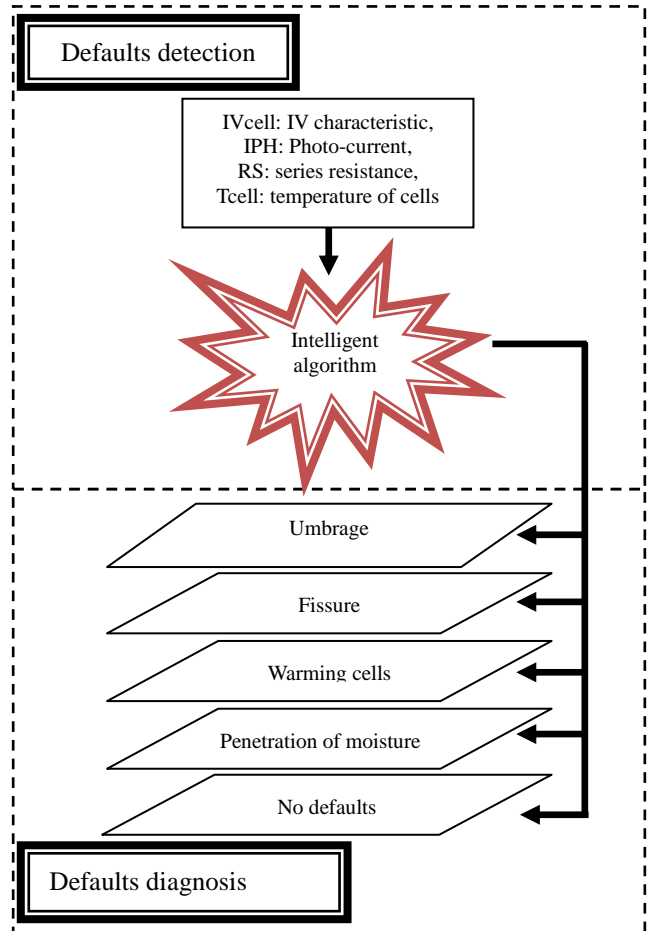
Defaults detection

IVcell: IV characteristic,
IPH: Photo-current,
RS: series resistance,
Tcell: temperature of cells

Intelligent algorithm

Umbrage

Fissure

Warming cells

Penetration of moisture

No defaults

Defaults diagnosis